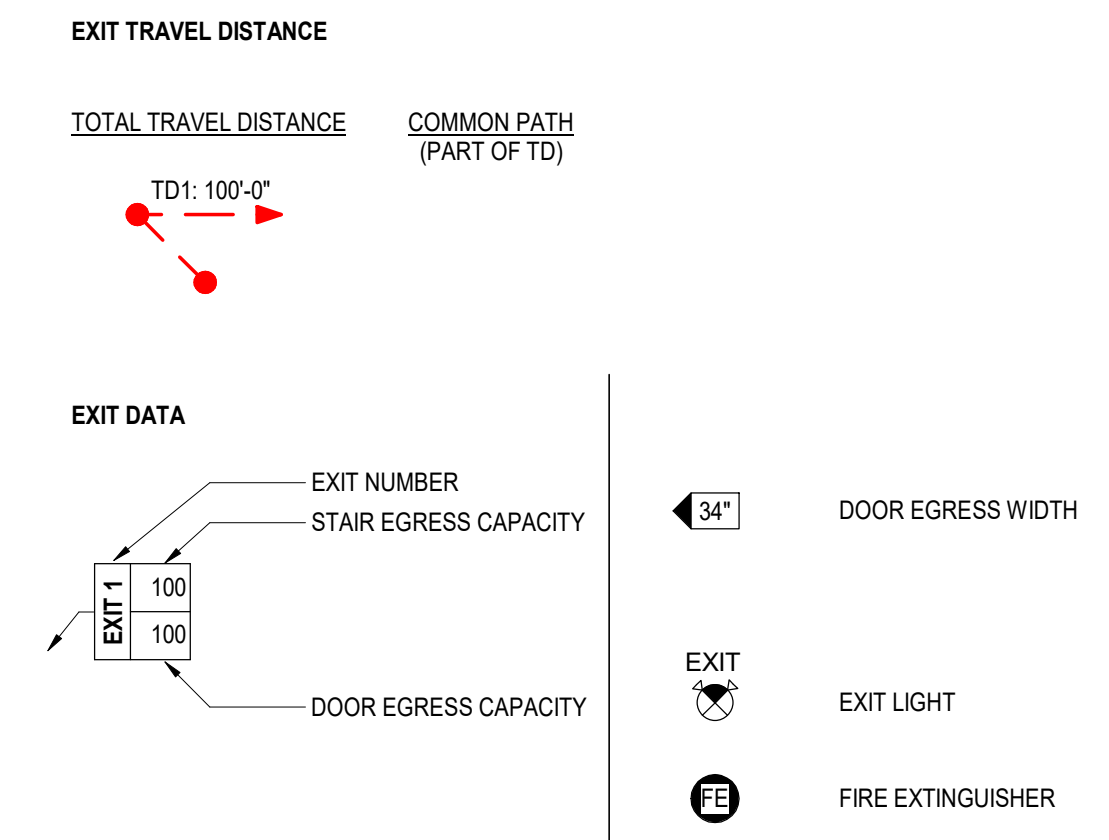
**EXIT TRAVEL DISTANCE**

TOTAL TRAVEL DISTANCE

COMMON PATH
(PART OF TD)

TD1: 100'-0"

**EXIT DATA**

EXIT NUMBER

STAIR EGRESS CAPACITY

EXIT 1

100

100

DOOR EGRESS CAPACITY

34"

DOOR EGRESS WIDTH

EXIT

EXIT LIGHT

FE

FIRE EXTINGUISHER